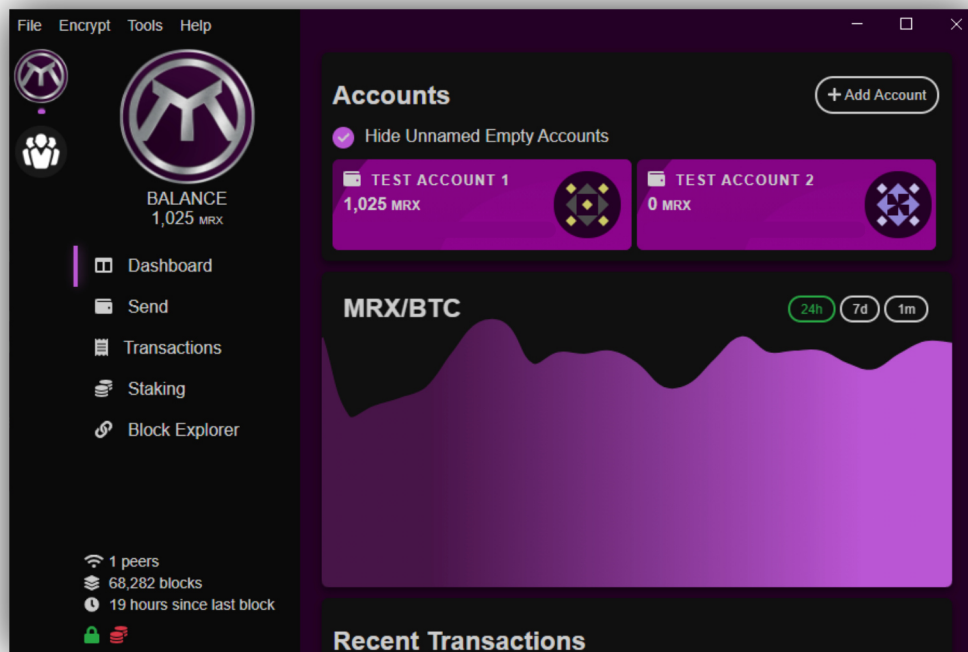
File Encrypt Tools Help

BALANCE
1,025 MRX

Dashboard
Send
Transactions
Staking
Block Explorer

1 peers
68,282 blocks
19 hours since last block

Accounts

+ Add Account

Hide Unnamed Empty Accounts

TEST ACCOUNT 1
1,025 MRX

TEST ACCOUNT 2
0 MRX

MRX/BTC

24h 7d 1m

Recent Transactions